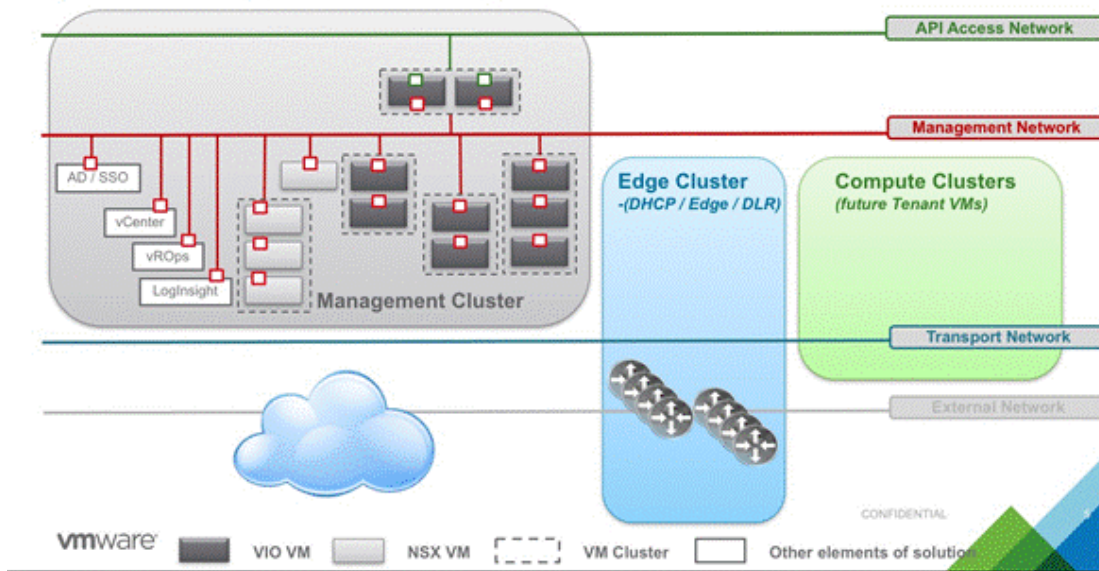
API Access Network

Management Network

AD / SSO

vCenter

vROps

LogInsight

Management Cluster

Edge Cluster
-(DHCP / Edge / DLR)

Compute Clusters
(future Tenant VMs)

Transport Network

External Network

CONFIDENTIAL

vmware

VIO VM

NSX VM

VM Cluster

Other elements of solution